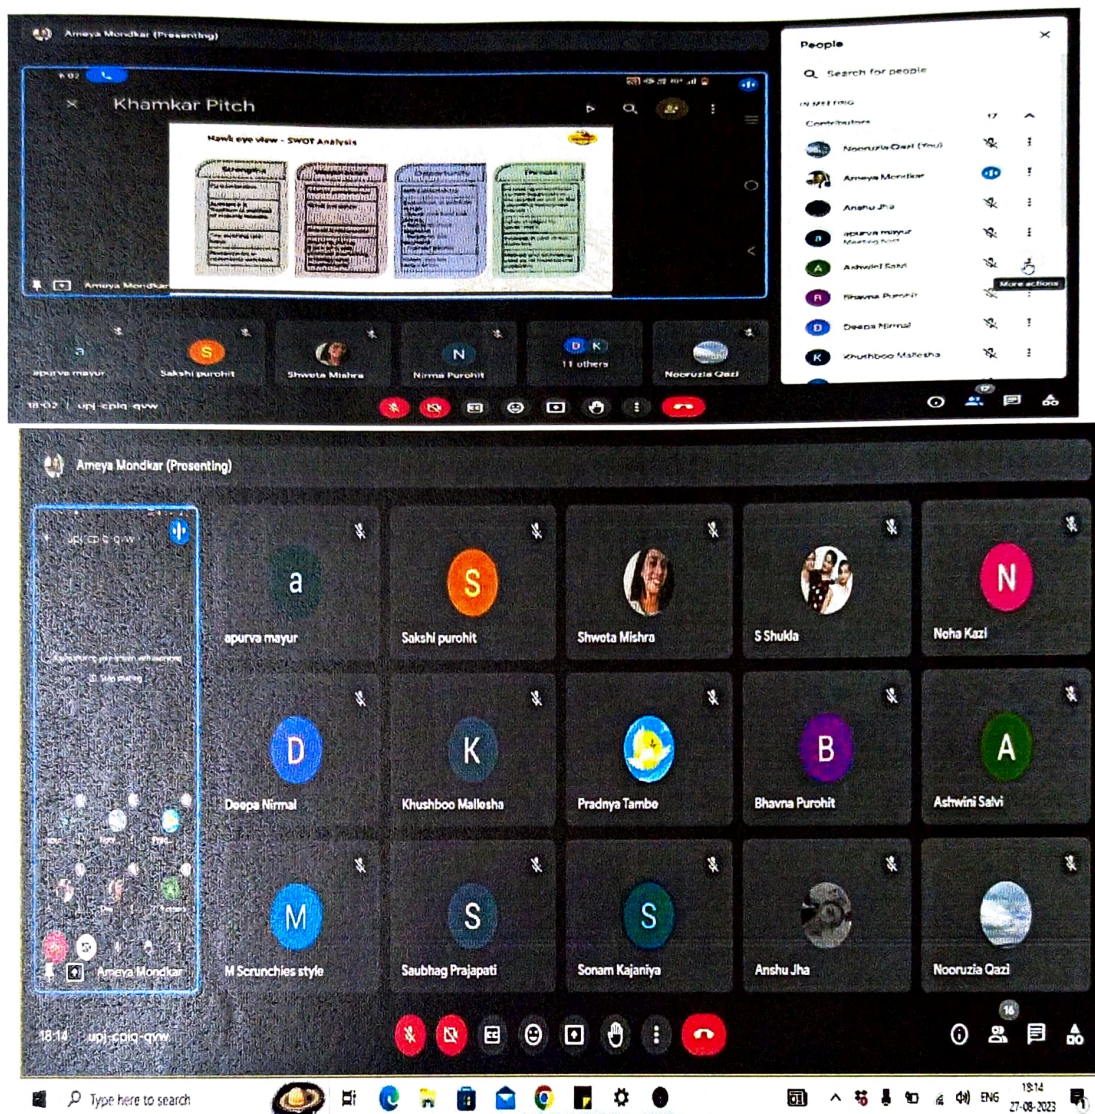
Ameya Mondkar (Presenting)

6:02

Khamkar Pitch

Hawk eye view - SWOT Analysis

Ameya Mondkar

People

Search for people

IN MEETING

Contributors 17

Nooruzia Qazi (You)

Ameya Mondkar

Anshu Jha

apurva mayur
Meeting host

Ashwini Salvi

More actions

Bhavna Purohit

Deepa Nirmal

Khushboo Mallesha

apurva mayur

Sakshi purohit

Shweta Mishra

Nirma Purohit

D K
11 others

Nooruzia Qazi

18:02 | upj-cpiq-qvw

Ameya Mondkar (Presenting)

upj-cpiq-qvw

Stop sharing

Ameya Mondkar

apurva mayur

Sakshi purohit

Shwota Mishra

S Shukla

Noha Kazi

Deepa Nirmal

Khushboo Mallesha

Pradnya Tambe

Bhavna Purohit

Ashwini Salvi

M Scrunchies style

Saubhag Prajapati

Sonam Kajaniya

Anshu Jha

Nooruzia Qazi

18:14 | upj-cpiq-qvw

16

Type here to search

ENG

18:14
27-08-2023